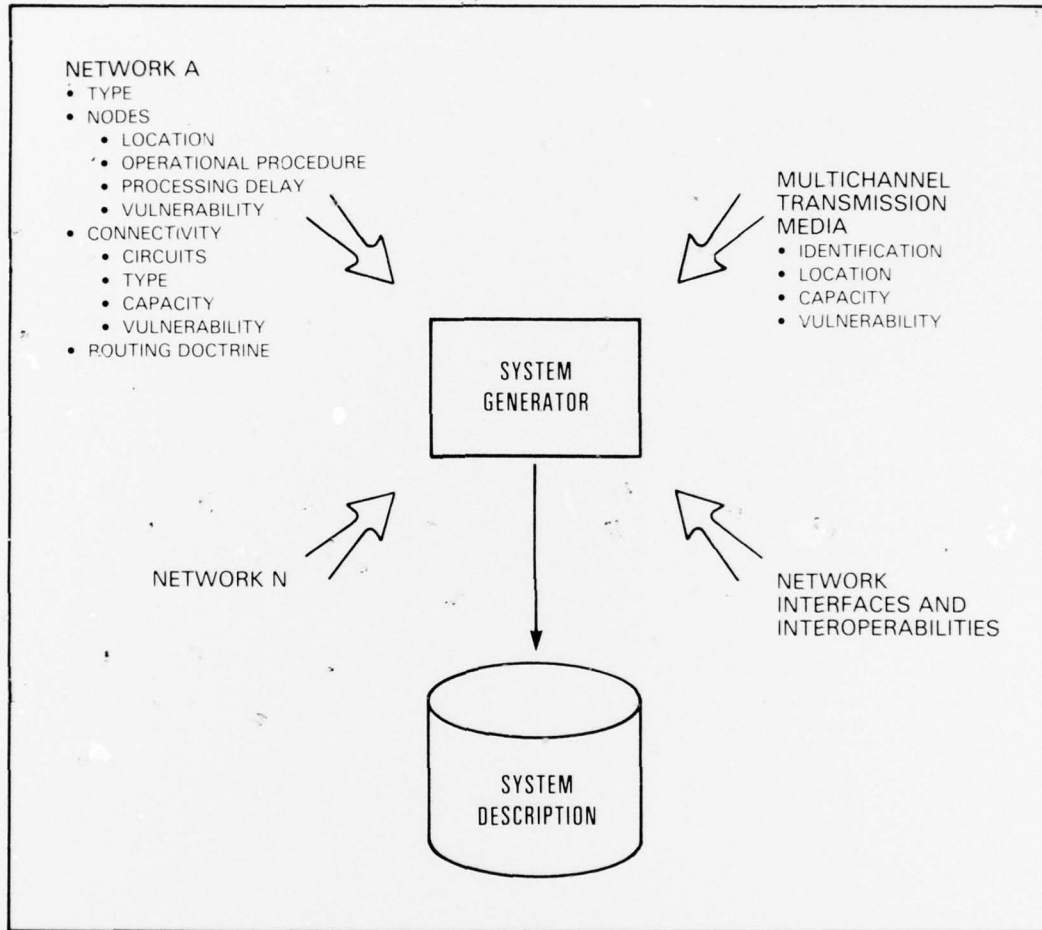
NETWORK A
• TYPE
• NODES
• LOCATION
• OPERATIONAL PROCEDURE
• PROCESSING DELAY
• VULNERABILITY
• CONNECTIVITY
• CIRCUITS
• TYPE
• CAPACITY
• VULNERABILITY
• ROUTING DOCTRINE

MULTICHANNEL TRANSMISSION MEDIA
• IDENTIFICATION
• LOCATION
• CAPACITY
• VULNERABILITY

SYSTEM GENERATOR

NETWORK N

NETWORK INTERFACES AND INTEROPERABILITIES

SYSTEM DESCRIPTION